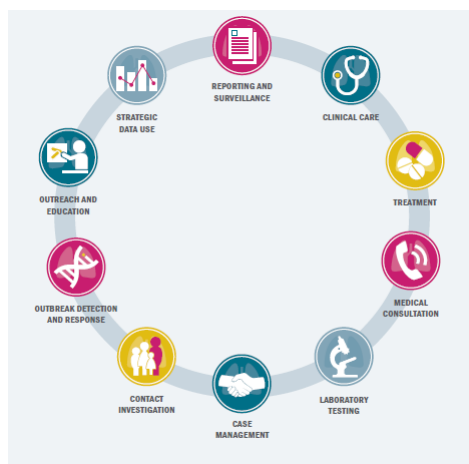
REPORTING AND SURVEILLANCE

CLINICAL CARE

TREATMENT

MEDICAL CONSULTATION

LABORATORY TESTING

CASE MANAGEMENT

CONTACT INVESTIGATION

OUTBREAK DETECTION AND RESPONSE

OUTREACH AND EDUCATION

STRATEGIC DATA USE